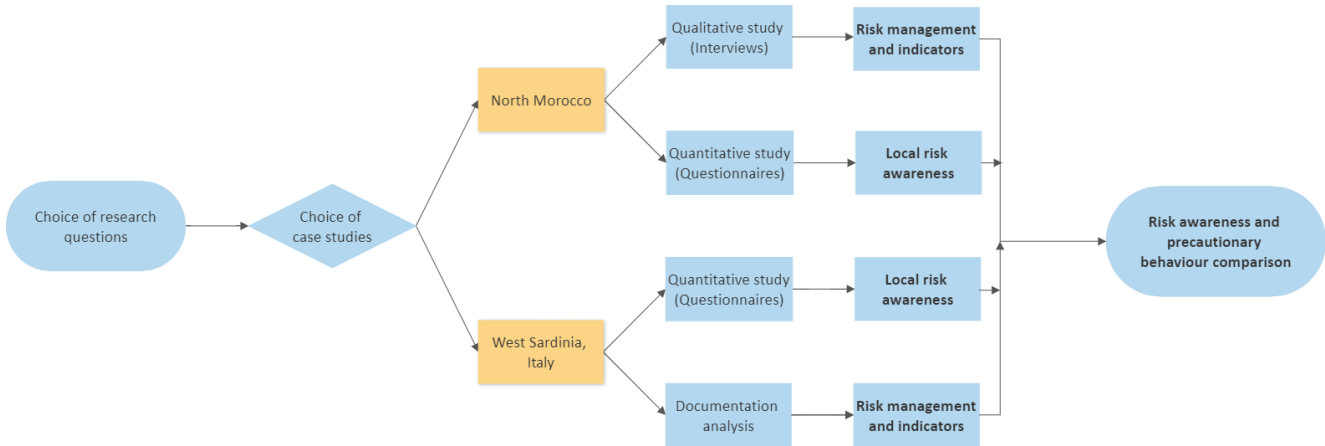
Choice of research questions

Choice of case studies

North Morocco

Qualitative study (Interviews)

Risk management and indicators

Quantitative study (Questionnaires)

Local risk awareness

West Sardinia, Italy

Quantitative study (Questionnaires)

Local risk awareness

Documentation analysis

Risk management and indicators

Risk awareness and precautionary behaviour comparison